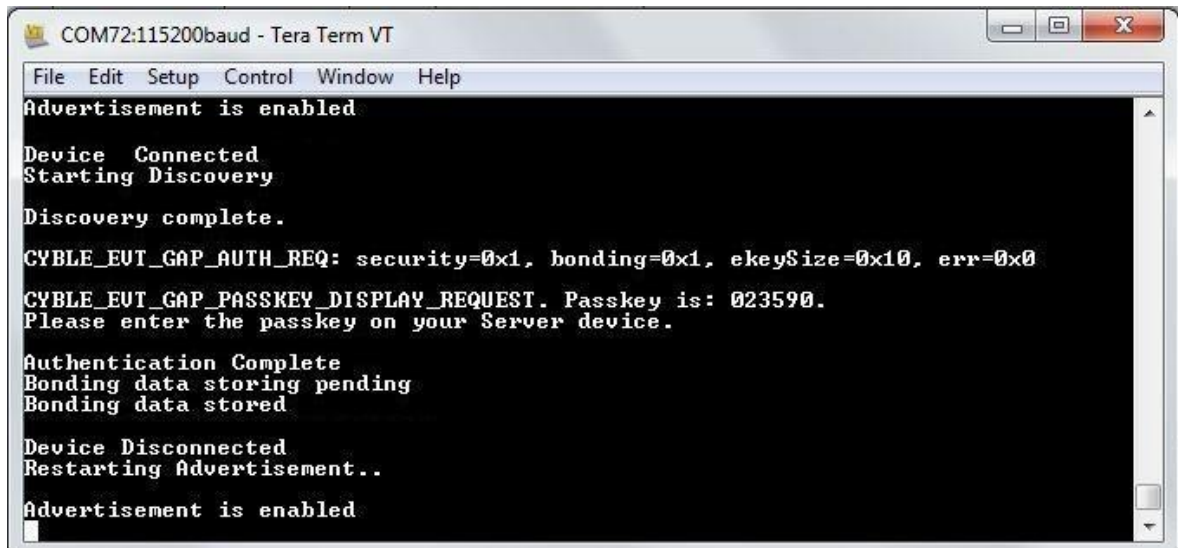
COM72:115200baud - Tera Term VT

File Edit Setup Control Window Help

Advertisement is enabled

Device  Connected
Starting Discovery

Discovery complete.

CYBLE_EVT_GAP_AUTH_REQ: security=0x1, bonding=0x1, ekeySize=0x10, err=0x0

CYBLE_EVT_GAP_PASSKEY_DISPLAY_REQUEST. Passkey is: 023590.
Please enter the passkey on your Server device.

Authentication Complete
Bonding data storing pending
Bonding data stored

Device Disconnected
Restarting Advertisement..

Advertisement is enabled